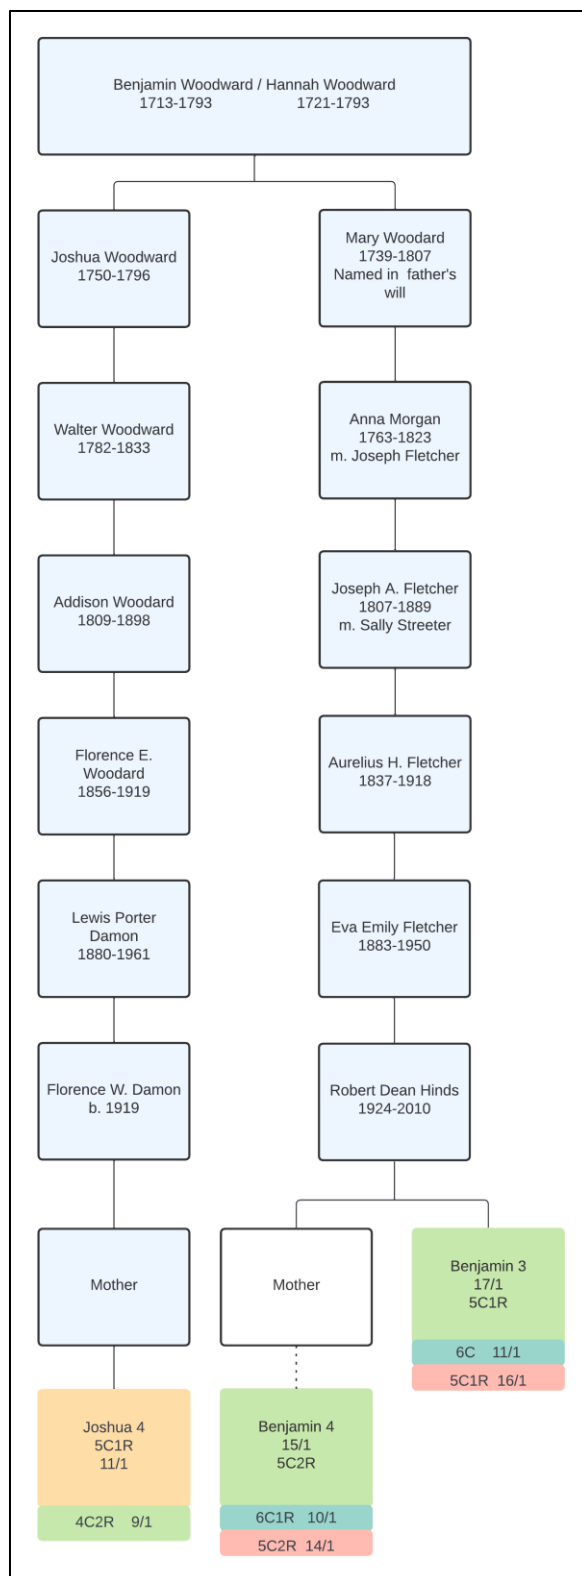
Benjamin Woodward / Hannah Woodward
1713-1793 1721-1793

Joshua Woodward
1750-1796

Mary Woodard
1739-1807
Named in father's will

Walter Woodward
1782-1833

Anna Morgan
1763-1823
m. Joseph Fletcher

Addison Woodard
1809-1898

Joseph A. Fletcher
1807-1889
m. Sally Streeter

Florence E. Woodard
1856-1919

Aurelius H. Fletcher
1837-1918

Lewis Porter Damon
1880-1961

Eva Emily Fletcher
1883-1950

Florence W. Damon
b. 1919

Robert Dean Hinds
1924-2010

Mother

Mother

Benjamin 3
17/1
5C1R

6C 11/1

5C1R 16/1

Joshua 4
5C1R
11/1

4C2R 9/1

Benjamin 4
15/1
5C2R

6C1R 10/1

5C2R 14/1